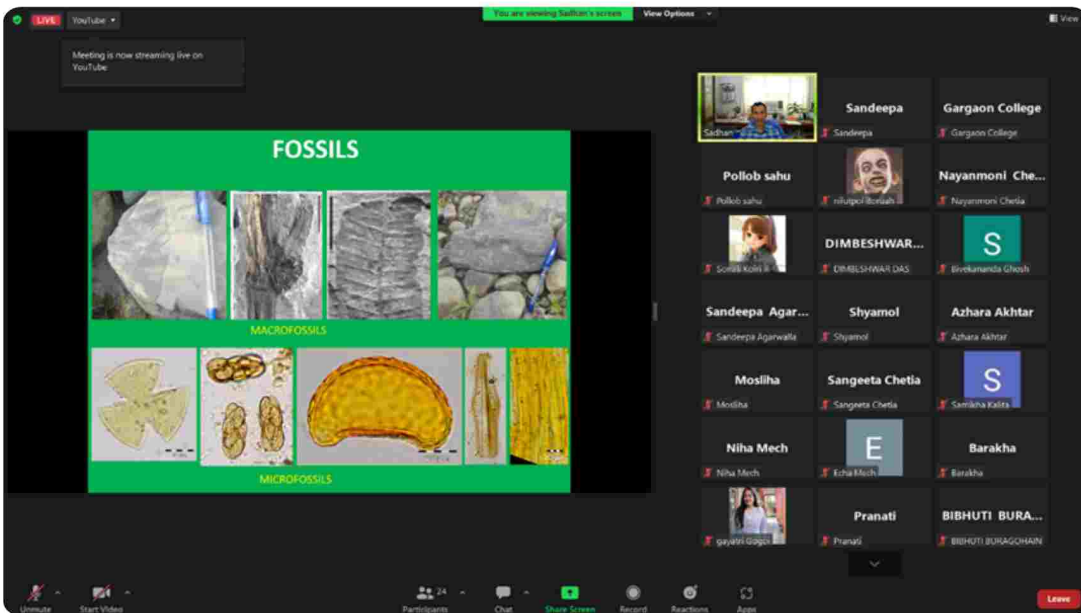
LIVE YouTube

You are viewing Sadhan's screen View Options

View

Meeting is now streaming live on YouTube

FOSSILS

MACROFOSSILS

MICROFOSSILS

Sadhan

Sandeepa
Sandeepa

Gargaon College
Gargaon College

Pollob sahu
Pollob sahu

nilutpol Borah

Nayanmoni Che...
Nayanmoni Chetia

Sonali Koiri

DIMBESHWAR...
DIMBESHWAR DAS

S
Bivekananda Ghosh

Sandeepa Agar...
Sandeepa Agarwalla

Shyamol
Shyamol

Azhara Akhtar
Azhara Akhtar

Mosliha
Mosliha

Sangeeta Chetia
Sangeeta Chetia

S
Sarmistha Kalita

Niha Mech
Niha Mech

E
Echa Mech

Barakha
Barakha

gayatri Gogoi

Pranati
Pranati

BIBHUTI BURA...
BIBHUTI BURAGOHAIN

Unmute Start Video Participants 24 Chat Share Screen Record Reactions Apps Leave